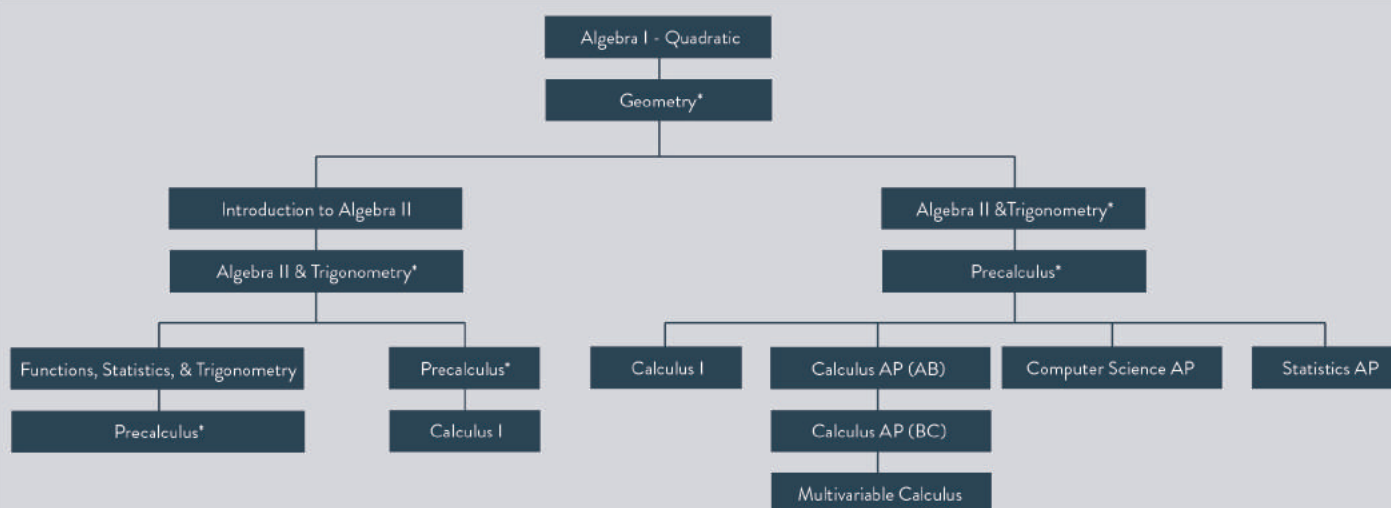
Algebra I - Quadratic

Geometry*

Introduction to Algebra II

Algebra II & Trigonometry*

Functions, Statistics, & Trigonometry

Precalculus*

Precalculus*

Calculus I

Algebra II &Trigonometry*

Precalculus*

Calculus I

Calculus AP (AB)

Calculus AP (BC)

Multivariable Calculus

Computer Science AP

Statistics AP